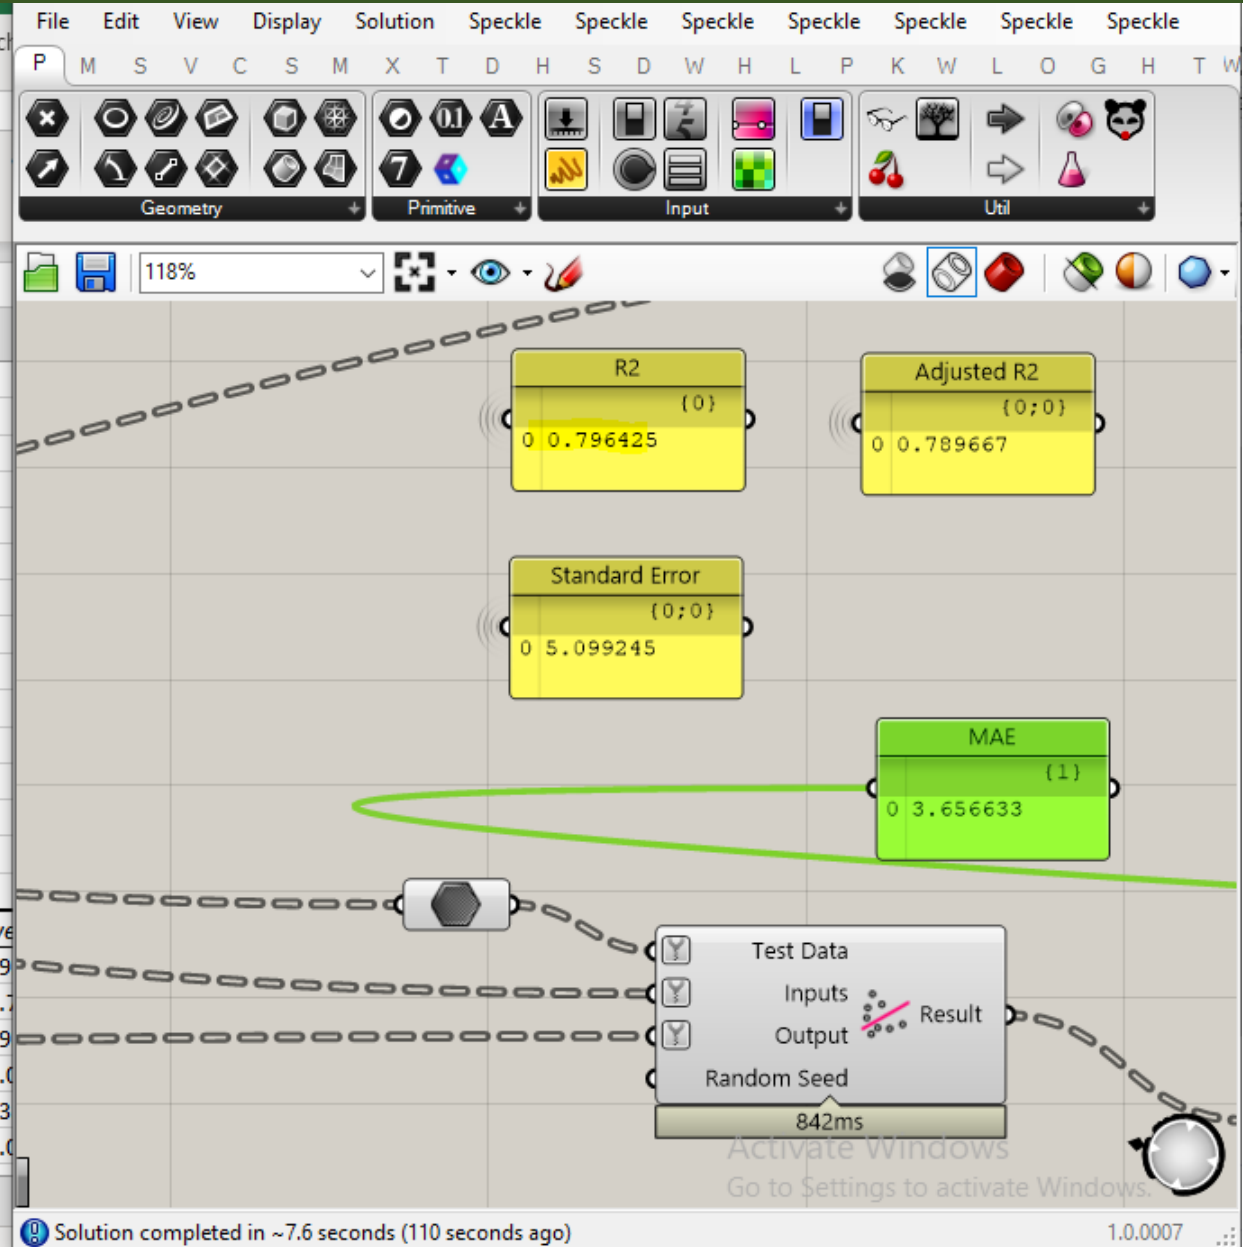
File Edit View Display Solution Speckle Speckle Speckle Speckle Speckle Speckle Speckle

P M S V C S M X T D H S D W H L P K W L O G H T W

Geometry Primitive Input Util

0.1 A 7

118%

R2
{0}
0 0.796425

Adjusted R2
{0;0}
0 0.789667

Standard Error
{0;0}
0 5.099245

MAE
{1}
0 3.656633

Test Data
Inputs
Output
Random Seed
Result

842ms

Activate Windows
Go to Settings to activate Windows.

Solution completed in ~7.6 seconds (110 seconds ago)

1.0.0007